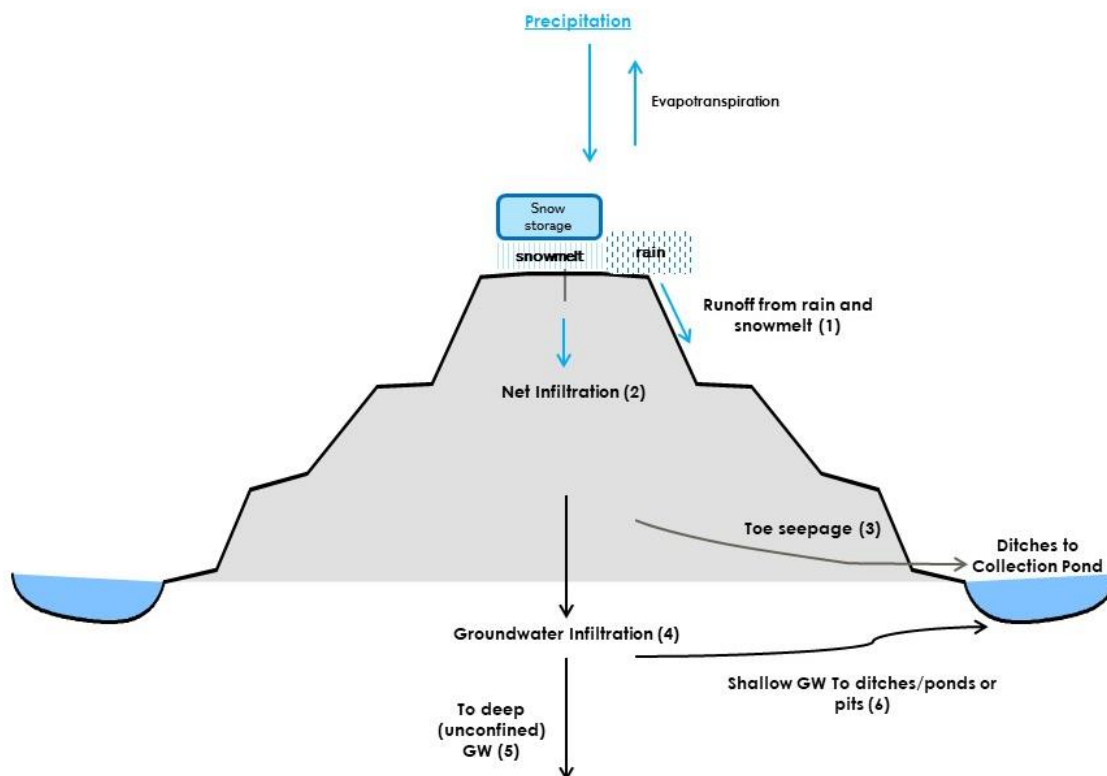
Precipitation

Evapotranspiration

Snow storage

snowmelt

rain

Runoff from rain and snowmelt (1)

Net Infiltration (2)

Toe seepage (3)

Ditches to Collection Pond

Groundwater Infiltration (4)

Shallow GW To ditches/ponds or pits (6)

To deep (unconfined) GW (5)